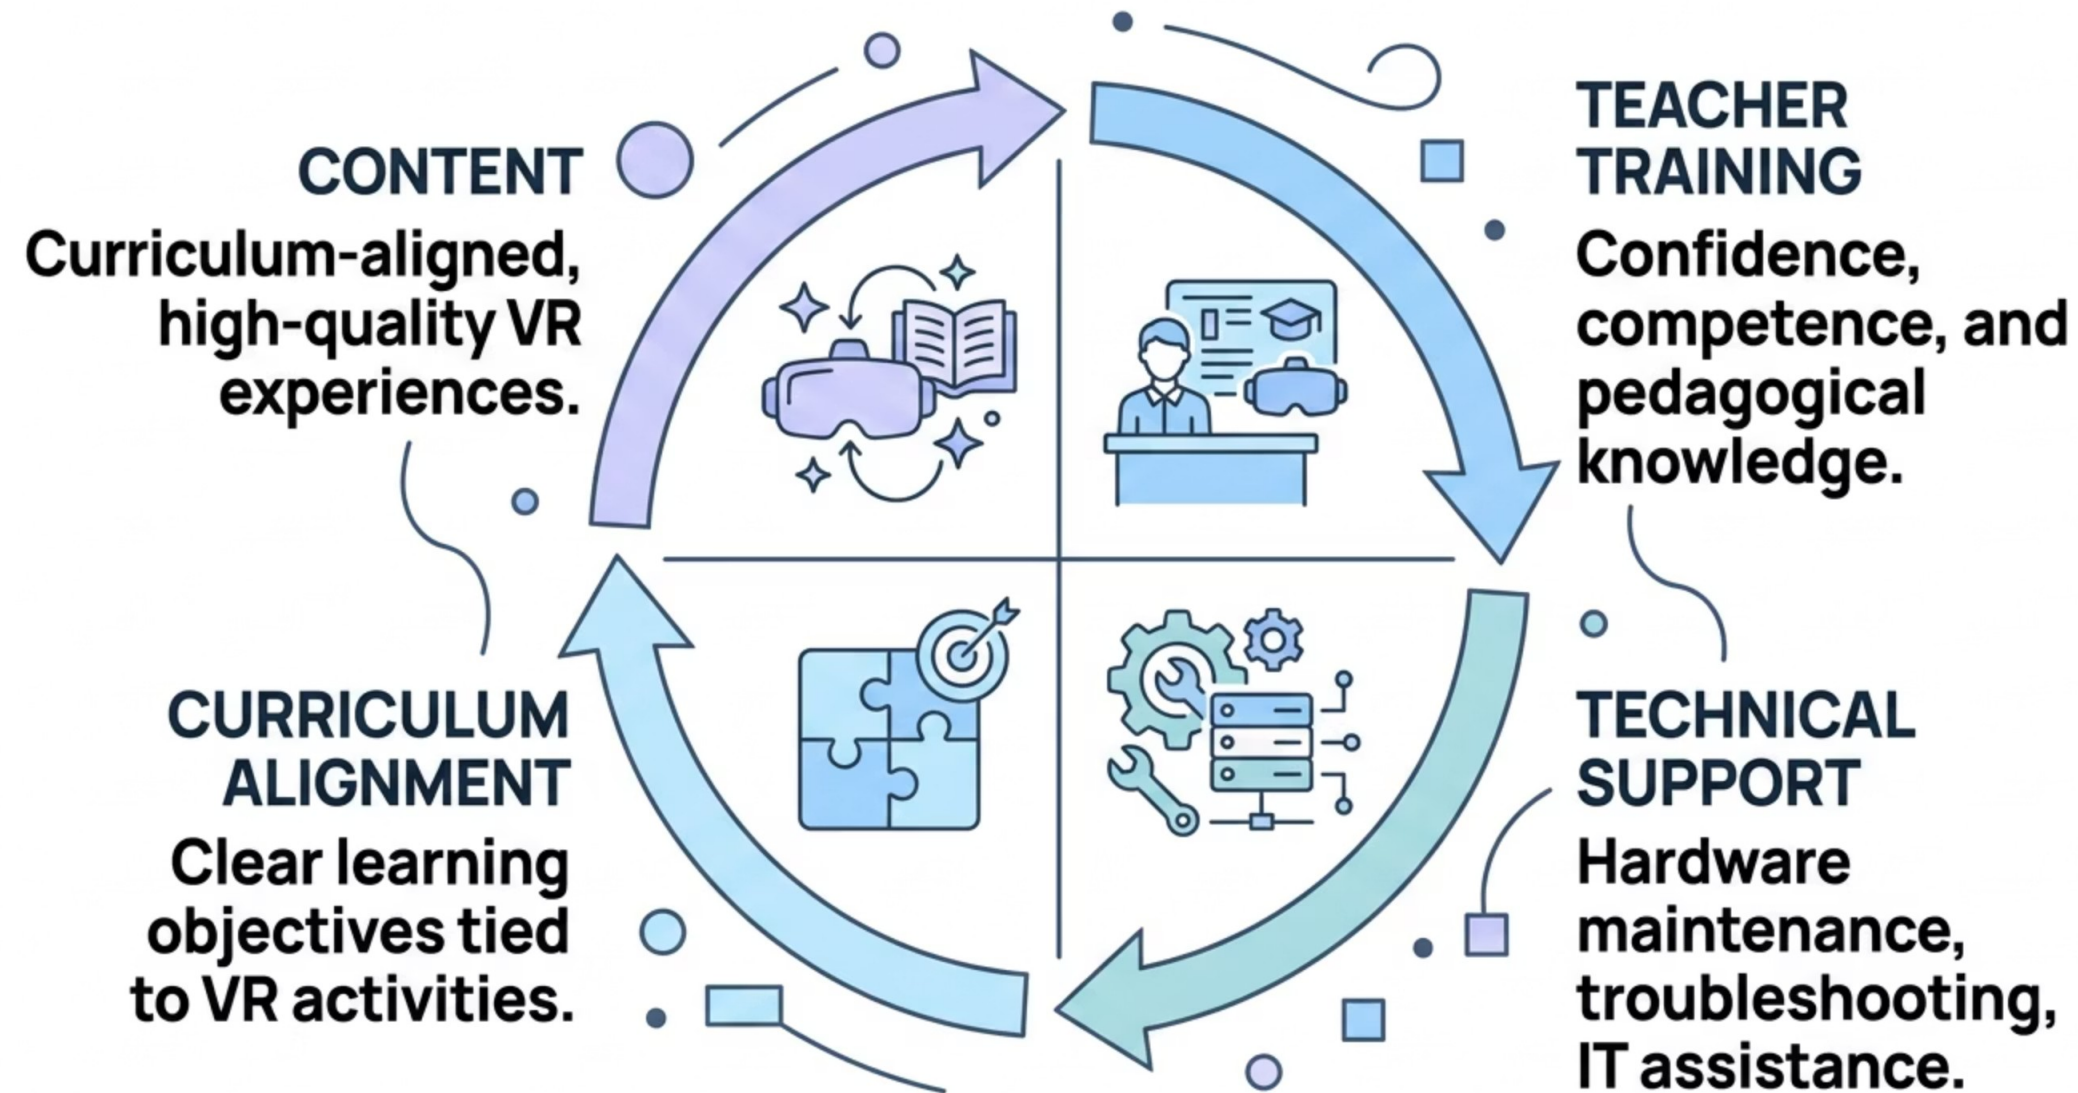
CONTENT
Curriculum-aligned, high-quality VR experiences.

TEACHER TRAINING
Confidence, competence, and pedagogical knowledge.

CURRICULUM ALIGNMENT
Clear learning objectives tied to VR activities.

TECHNICAL SUPPORT
Hardware maintenance, troubleshooting, IT assistance.